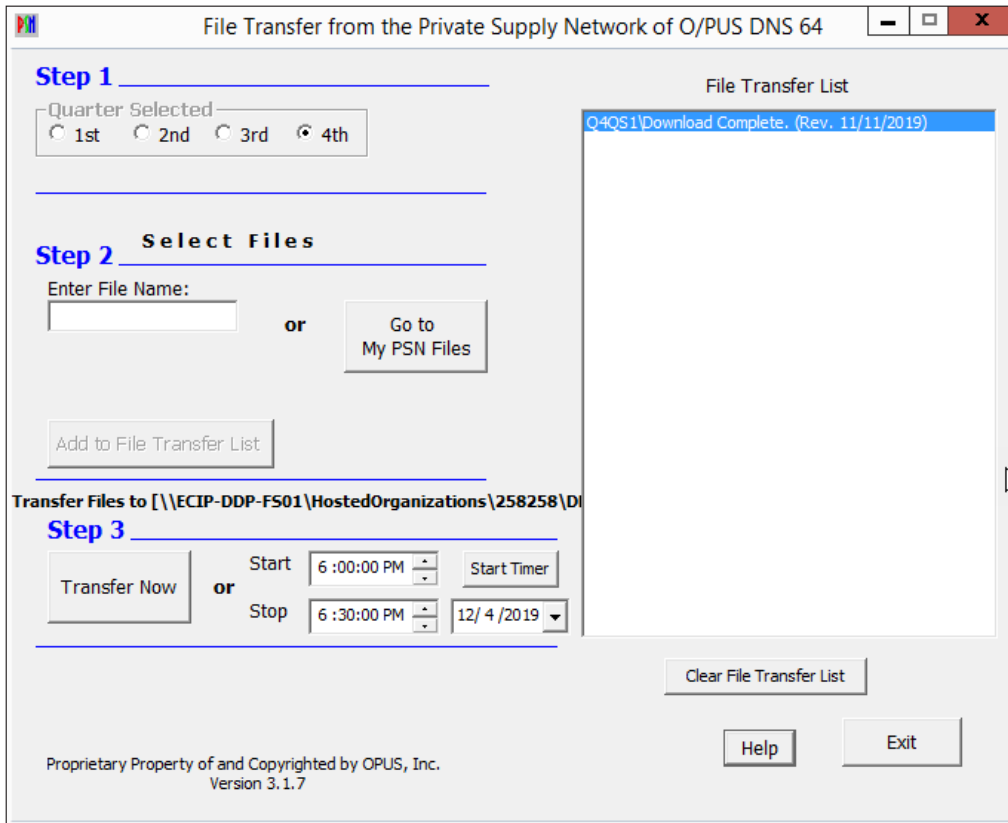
File Transfer from the Private Supply Network of O/PUS DNS 64

Step 1

Quarter Selected
1st 2nd 3rd 4th

Step 2 Select Files

Enter File Name:

or

Go to My PSN Files

Add to File Transfer List

Transfer Files to [\\ECIP-DDP-FS01\HostedOrganizations\258258\D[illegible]

Step 3

Transfer Now

or

Start 6 :00:00 PM

Start Timer

Stop 6 :30:00 PM

12/ 4 /2019

File Transfer List

Q4QS1\Download Complete. (Rev. 11/11/2019)

Clear File Transfer List

Help

Exit

Proprietary Property of and Copyrighted by OPUS, Inc.
Version 3.1.7